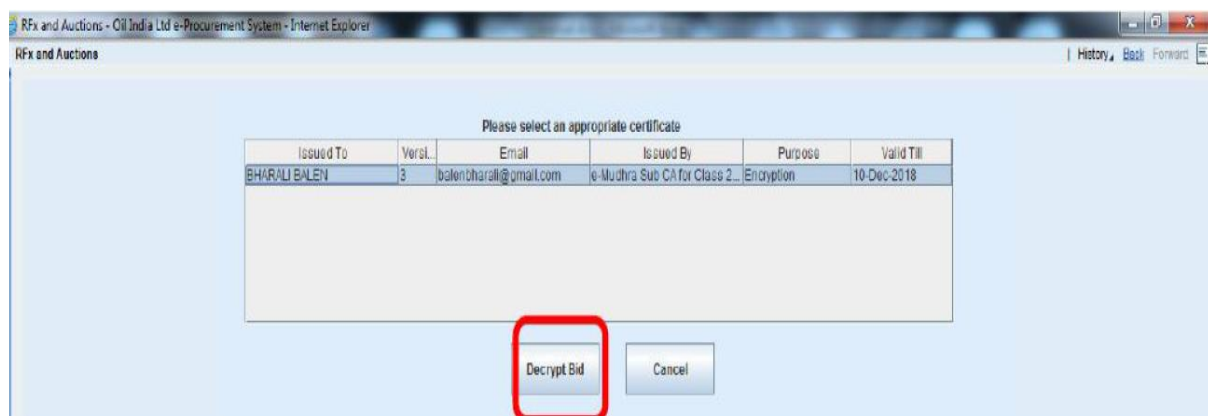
RFx and Auctions - Oil India Ltd e-Procurement System - Internet Explorer

RFx and Auctions

| History, Back Forward

Please select an appropriate certificate

| Issued To | Versi... | Email | Issued By | Purpose | Valid Till |
|---|---|---|---|---|---|
| BHARALI BALEN | 3 | balenbharali@gmail.com | e-Mudhra Sub CA for Class 2... | Encryption | 10-Dec-2018 |

Decrypt Bid

Cancel